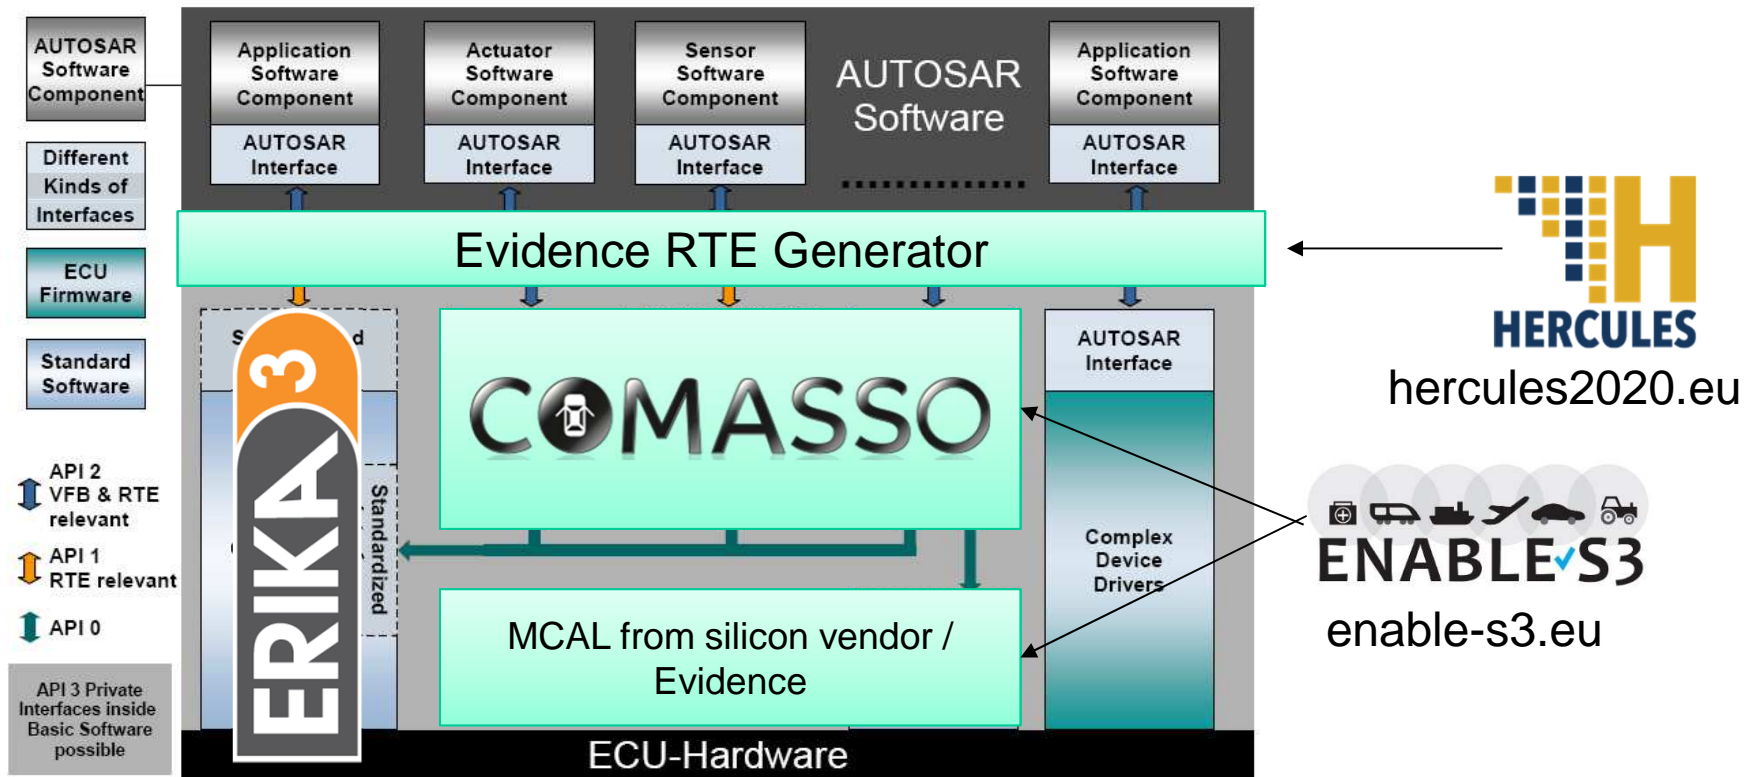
AUTOSAR Software Component

Different Kinds of Interfaces

ECU Firmware

Standard Software

API 2 VFB & RTE relevant

API 1 RTE relevant

API 0

API 3 Private Interfaces inside Basic Software possible

Application Software Component

AUTOSAR Interface

Actuator Software Component

AUTOSAR Interface

Sensor Software Component

AUTOSAR Interface

AUTOSAR Software

Application Software Component

AUTOSAR Interface

Evidence RTE Generator

S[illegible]d

ERIKA 3

Standardized

COMASSO

AUTOSAR Interface

Complex Device Drivers

MCAL from silicon vendor / Evidence

ECU-Hardware

HERCULES

hercules2020.eu

ENABLE-S3

enable-s3.eu